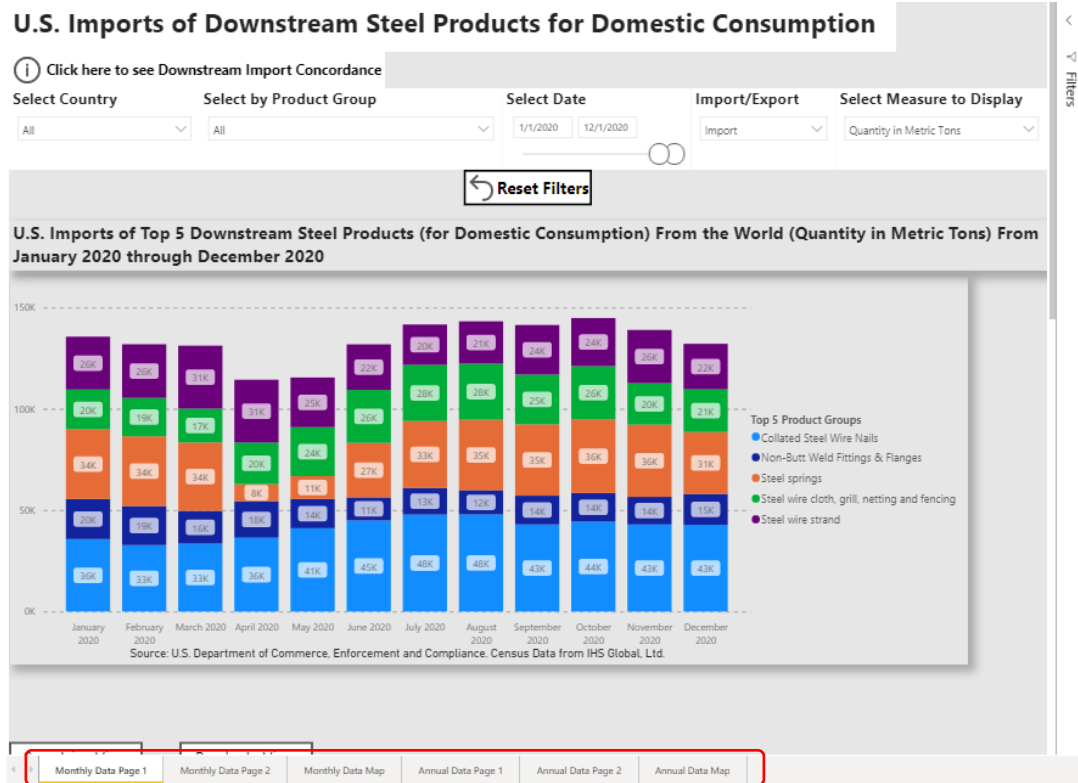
U.S. Imports of Downstream Steel Products for Domestic Consumption

Click here to see Downstream Import Concordance

Select Country
All

Select by Product Group
All

Select Date
1/1/2020 12/1/2020

Import/Export
Import

Select Measure to Display
Quantity in Metric Tons

Filters

Reset Filters

U.S. Imports of Top 5 Downstream Steel Products (for Domestic Consumption) From the World (Quantity in Metric Tons) From January 2020 through December 2020

150K
100K
50K
0K

| | Collated Steel Wire Nails | Non-Butt Weld Fittings & Flanges | Steel springs | Steel wire cloth, grill, netting and fencing | Steel wire strand |
|---|---|---|---|---|---|
| January 2020 | 36K | 20K | 34K | 20K | 26K |
| February 2020 | 33K | 19K | 34K | 19K | 26K |
| March 2020 | 33K | 16K | 34K | 17K | 31K |
| April 2020 | 36K | 18K | 8K | 20K | 31K |
| May 2020 | 41K | 14K | 11K | 24K | 25K |
| June 2020 | 45K | 11K | 27K | 26K | 22K |
| July 2020 | 48K | 13K | 33K | 28K | 20K |
| August 2020 | 48K | 12K | 35K | 28K | 21K |
| September 2020 | 43K | 14K | 35K | 25K | 24K |
| October 2020 | 44K | 14K | 36K | 26K | 24K |
| November 2020 | 43K | 14K | 36K | 20K | 26K |
| December 2020 | 43K | 15K | 31K | 21K | 22K |

Top 5 Product Groups
Collated Steel Wire Nails
Non-Butt Weld Fittings & Flanges
Steel springs
Steel wire cloth, grill, netting and fencing
Steel wire strand

Source: U.S. Department of Commerce, Enforcement and Compliance. Census Data from IHS Global, Ltd.

Monthly Data Page 1 | Monthly Data Page 2 | Monthly Data Map | Annual Data Page 1 | Annual Data Page 2 | Annual Data Map